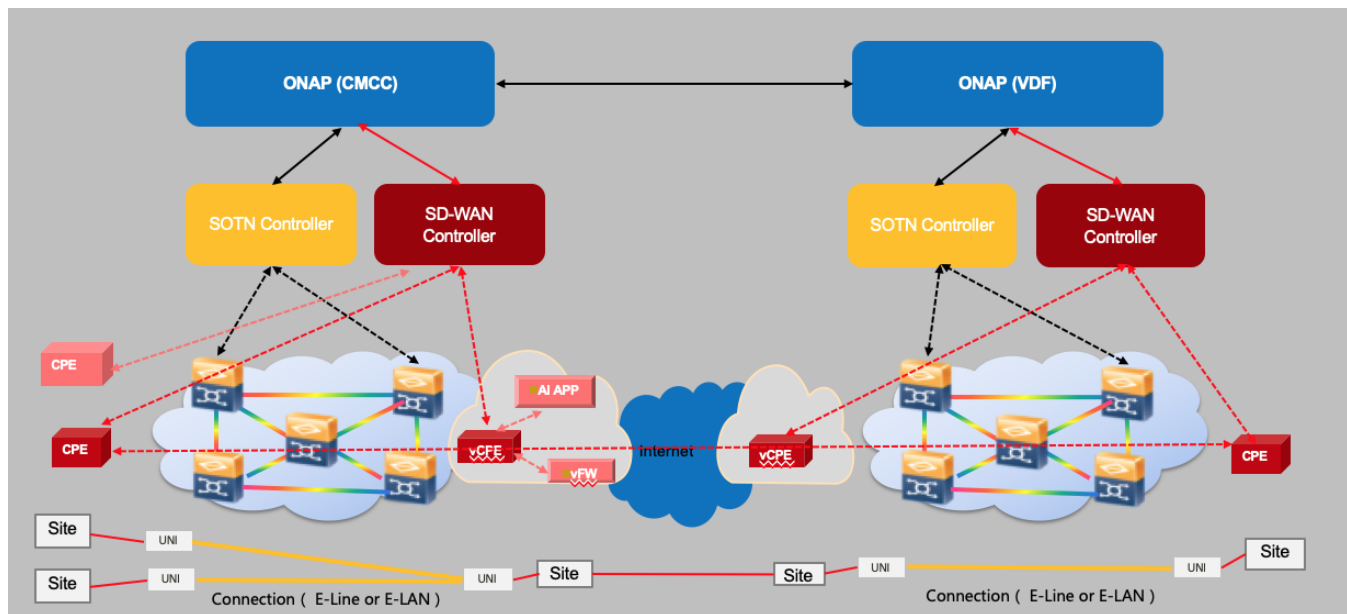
ONAP (CMCC)

ONAP (VDF)

SOTN Controller

SD-WAN Controller

SOTN Controller

SD-WAN Controller

CPE

CPE

AI APP

vCFE

vFW

Internet

vCPE

CPE

Site

UNI

Site

UNI

UNI

Site

Site

UNI

UNI

Site

Connection（ E-Line or E-LAN）

Connection（ E-Line or E-LAN）